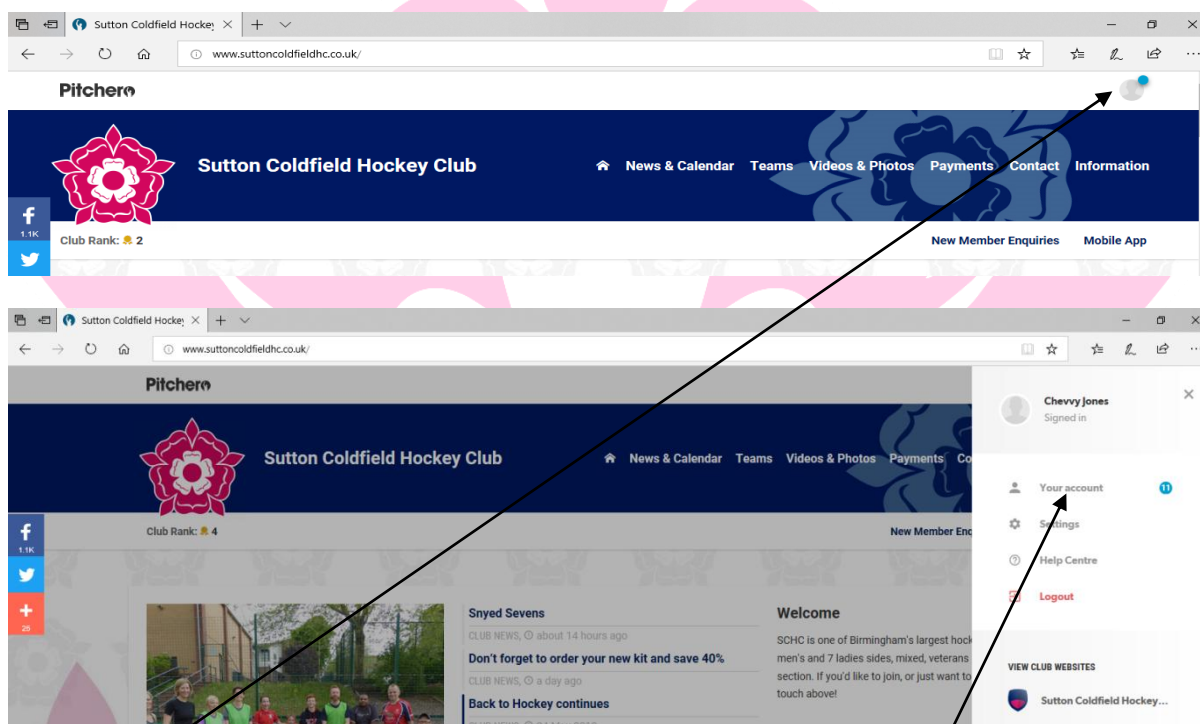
Sutton Coldfield Hockey ×
www.suttoncoldfieldhc.co.uk/
Pitchero
Sutton Coldfield Hockey Club
News & Calendar Teams Videos & Photos Payments Contact Information
1.1K
Club Rank: 2
New Member Enquiries Mobile App

Sutton Coldfield Hockey ×
www.suttoncoldfieldhc.co.uk/
Pitchero
Sutton Coldfield Hockey Club
News & Calendar Teams Videos & Photos Payments Co
1.1K
25
Club Rank: 4
New Member Enq
Snyed Sevens
CLUB NEWS, about 14 hours ago
Don't forget to order your new kit and save 40%
CLUB NEWS, a day ago
Back to Hockey continues
Welcome
SCHC is one of Birmingham's largest hock men's and 7 ladies sides, mixed, veterans section. If you'd like to join, or just want to touch above!
Chevvy Jones
Signed in
×
Your account 11
Settings
Help Centre
Logout
VIEW CLUB WEBSITES
Sutton Coldfield Hockey...